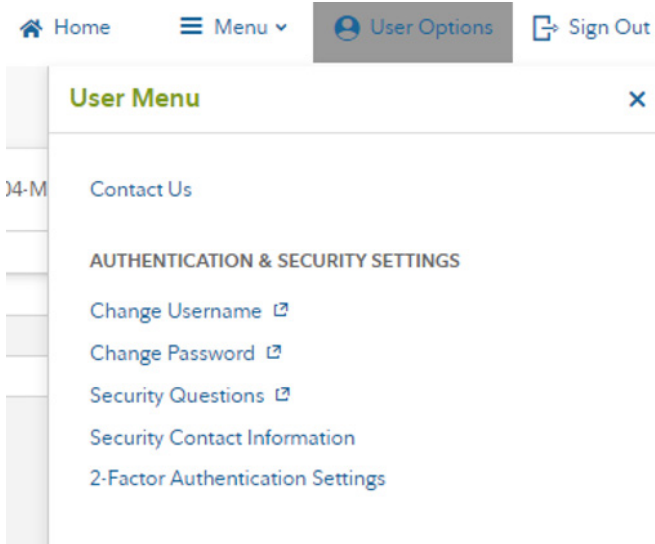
Home Menu User Options Sign Out

User Menu ×

)4-M

Contact Us

AUTHENTICATION & SECURITY SETTINGS

Change Username

Change Password

Security Questions

Security Contact Information

2-Factor Authentication Settings